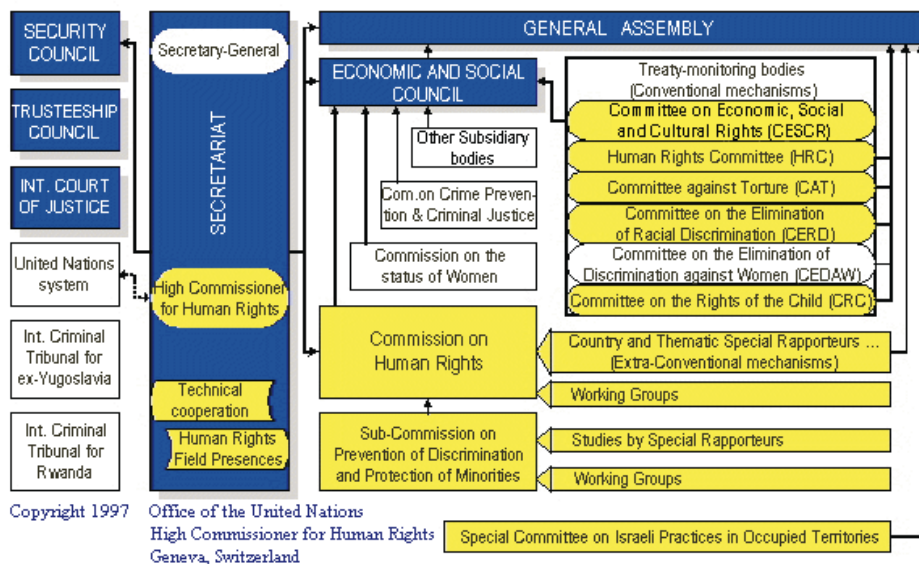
SECURITY COUNCIL

TRUSTEESHIP COUNCIL

INT. COURT OF JUSTICE

United Nations system

Int. Criminal Tribunal for ex-Yugoslavia

Int. Criminal Tribunal for Rwanda

Secretary-General

SECRETARIAT

High Commissioner for Human Rights

Technical cooperation

Human Rights Field Presences

GENERAL ASSEMBLY

ECONOMIC AND SOCIAL COUNCIL

Other Subsidiary bodies

Com.on Crime Prevention & Criminal Justice

Commission on the status of Women

Treaty-monitoring bodies (Conventional mechanisms)

Committee on Economic, Social and Cultural Rights (CESCR)

Human Rights Committee (HRC)

Committee against Torture (CAT)

Committee on the Elimination of Racial Discrimination (CERD)

Committee on the Elimination of Discrimination against Women (CEDAW)

Committee on the Rights of the Child (CRC)

Commission on Human Rights

Country and Thematic Special Rapporteurs ... (Extra-Conventional mechanisms)

Working Groups

Sub-Commission on Prevention of Discrimination and Protection of Minorities

Studies by Special Rapporteurs

Working Groups

Special Committee on Israeli Practices in Occupied Territories

Copyright 1997 Office of the United Nations High Commissioner for Human Rights Geneva, Switzerland